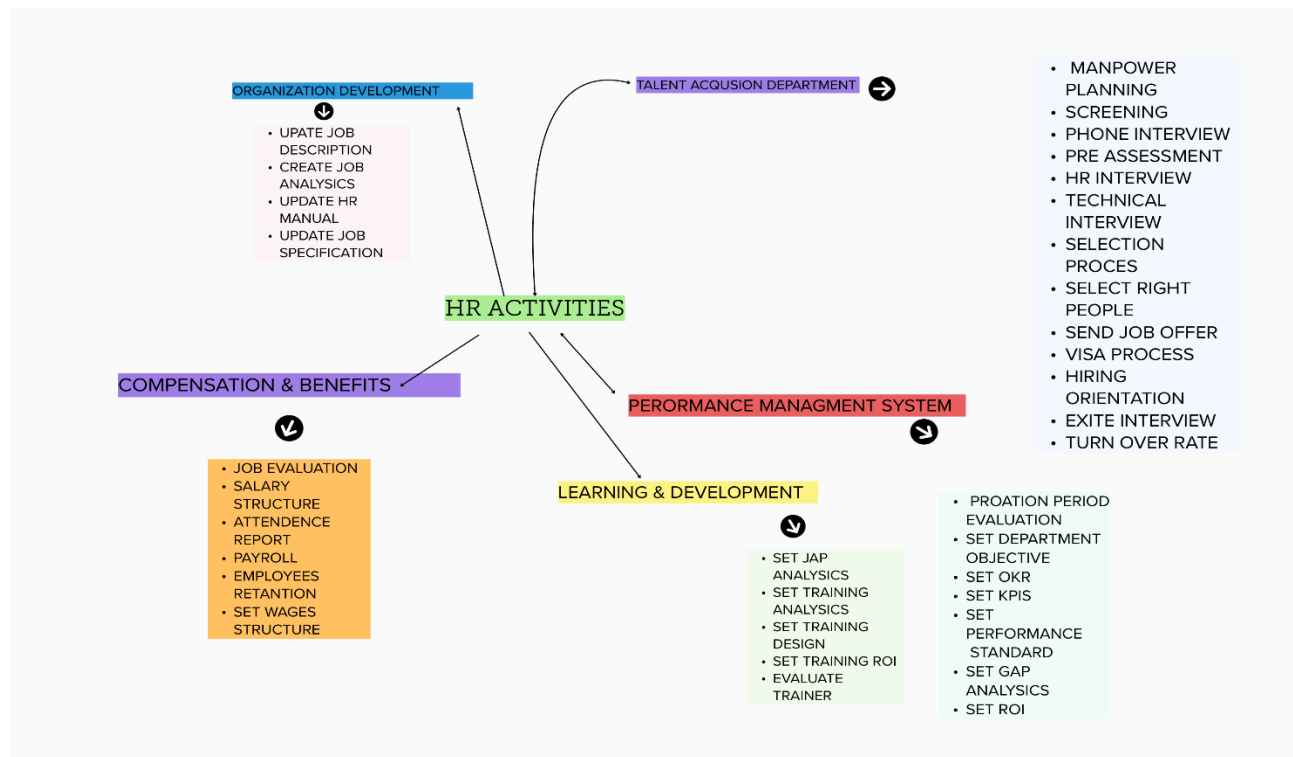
ORGANIZATION DEVELOPMENT

- UPATE JOB DESCRIPTION
- CREATE JOB ANALYSICS
- UPDATE HR MANUAL
- UPDATE JOB SPECIFICATION

TALENT ACQUSION DEPARTMENT

- MANPOWER PLANNING
- SCREENING
- PHONE INTERVIEW
- PRE ASSESSMENT
- HR INTERVIEW
- TECHNICAL INTERVIEW
- SELECTION PROCES
- SELECT RIGHT PEOPLE
- SEND JOB OFFER
- VISA PROCESS
- HIRING ORIENTATION
- EXITE INTERVIEW
- TURN OVER RATE

HR ACTIVITIES

COMPENSATION & BENEFITS

- JOB EVALUATION
- SALARY STRUCTURE
- ATTENDENCE REPORT
- PAYROLL
- EMPLOYEES RETANTION
- SET WAGES STRUCTURE

PERORMANCE MANAGMENT SYSTEM

- PROATION PERIOD EVALUATION
- SET DEPARTMENT OBJECTIVE
- SET OKR
- SET KPIS
- SET PERFORMANCE STANDARD
- SET GAP ANALYSICS
- SET ROI

LEARNING & DEVELOPMENT

- SET JAP ANALYSICS
- SET TRAINING ANALYSICS
- SET TRAINING DESIGN
- SET TRAINING ROI
- EVALUATE TRAINER